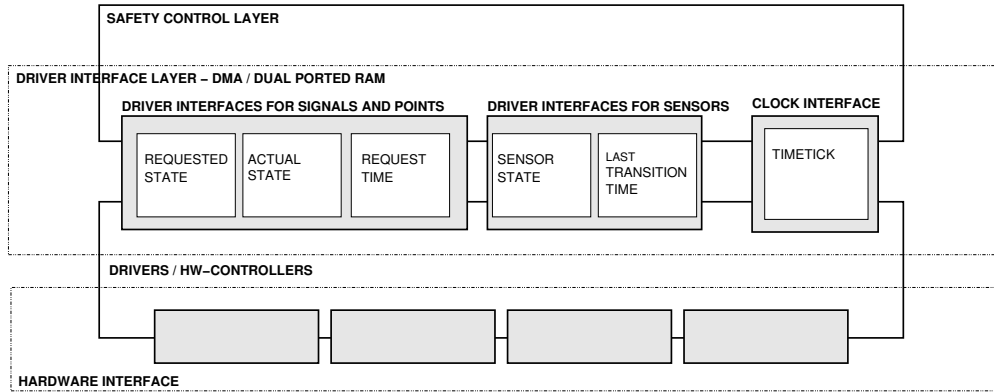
SAFETY CONTROL LAYER

DRIVER INTERFACE LAYER – DMA / DUAL PORTED RAM

DRIVER INTERFACES FOR SIGNALS AND POINTS

REQUESTED STATE

ACTUAL STATE

REQUEST TIME

DRIVER INTERFACES FOR SENSORS

SENSOR STATE

LAST TRANSITION TIME

CLOCK INTERFACE

TIMETICK

DRIVERS / HW–CONTROLLERS

HARDWARE INTERFACE